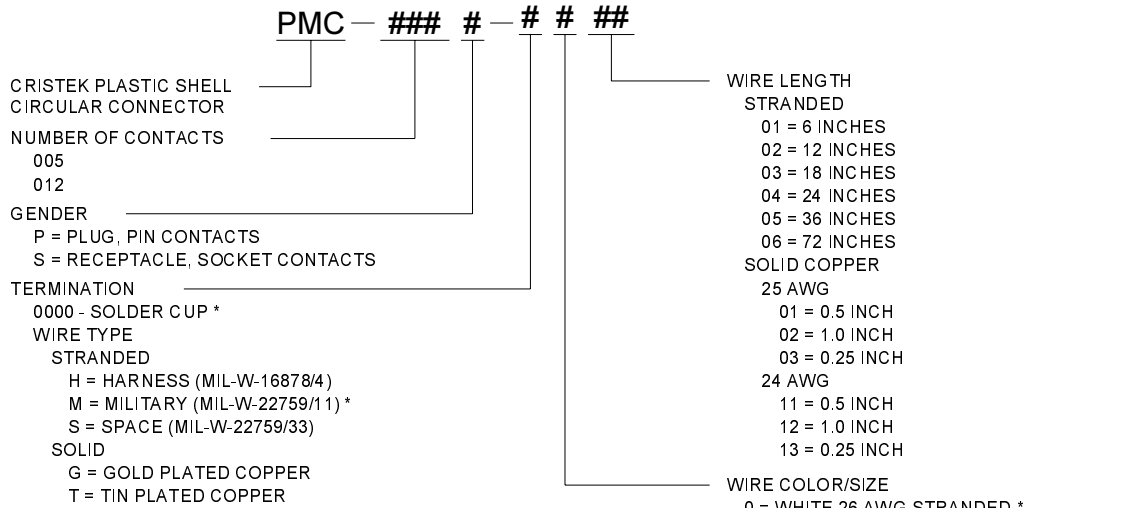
PMC — ### # — # # ##

CRISTEK PLASTIC SHELL
CIRCULAR CONNECTOR

NUMBER OF CONTACTS
005
012

GENDER
P = PLUG, PIN CONTACTS
S = RECEPTACLE, SOCKET CONTACTS

TERMINATION
0000 - SOLDER CUP *
WIRE TYPE
STRANDED
H = HARNESS (MIL-W-16878/4)
M = MILITARY (MIL-W-22759/11) *
S = SPACE (MIL-W-22759/33)
SOLID
G = GOLD PLATED COPPER
T = TIN PLATED COPPER

WIRE LENGTH
STRANDED
01 = 6 INCHES
02 = 12 INCHES
03 = 18 INCHES
04 = 24 INCHES
05 = 36 INCHES
06 = 72 INCHES
SOLID COPPER
25 AWG
01 = 0.5 INCH
02 = 1.0 INCH
03 = 0.25 INCH
24 AWG
11 = 0.5 INCH
12 = 1.0 INCH
13 = 0.25 INCH

WIRE COLOR/SIZE
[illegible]